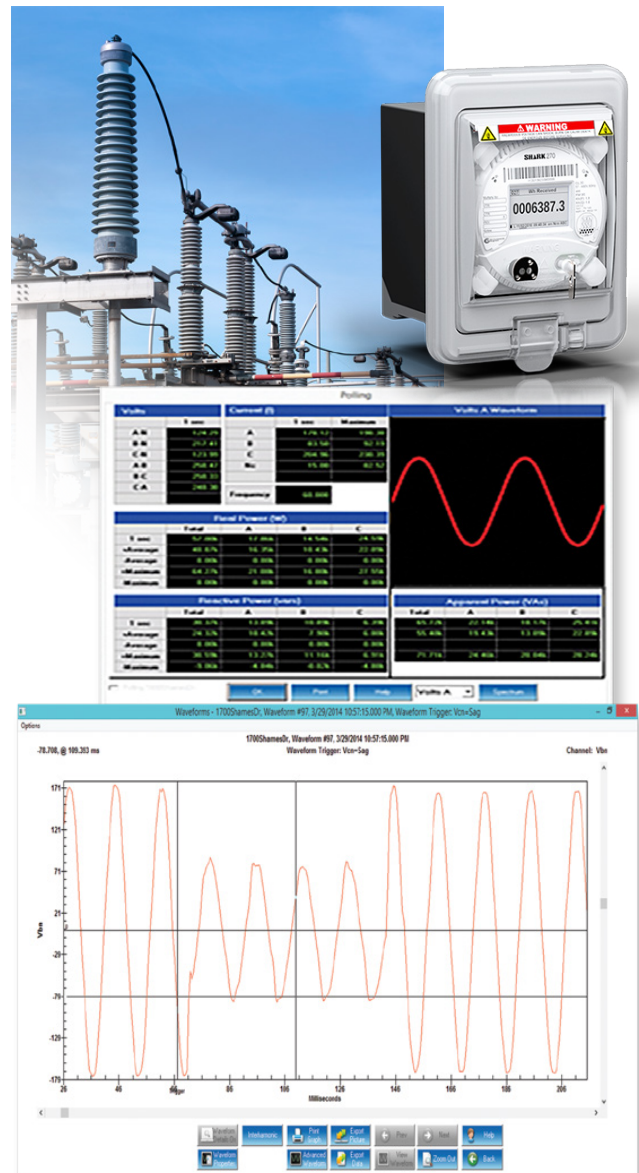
WARNING
SHARK 270
0006387.3

Polling

| Volts | 1 sec |
|---|---|
| AN | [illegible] |
| BN | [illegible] |
| CN | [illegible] |
| AB | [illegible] |
| BC | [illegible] |
| CA | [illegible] |

| Current (I) | 1 sec | Maximum |
|---|---|---|
| A | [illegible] | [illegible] |
| B | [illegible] | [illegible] |
| C | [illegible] | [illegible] |
| Nc | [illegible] | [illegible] |

Frequency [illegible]

Volts A Waveform

Real Power (W)

| | Total | A | B | C |
|---|---|---|---|---|
| 1 sec | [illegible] | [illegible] | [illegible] | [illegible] |
| vAverage | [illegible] | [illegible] | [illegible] | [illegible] |
| Average | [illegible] | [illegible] | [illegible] | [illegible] |
| vMaximum | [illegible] | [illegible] | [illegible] | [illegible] |
| Maximum | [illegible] | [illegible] | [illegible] | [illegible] |

Reactive Power (VARs)

| | Total | A | B | C |
|---|---|---|---|---|
| 1 sec | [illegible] | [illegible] | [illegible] | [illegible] |
| vAverage | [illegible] | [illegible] | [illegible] | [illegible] |
| Average | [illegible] | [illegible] | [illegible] | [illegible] |
| vMaximum | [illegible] | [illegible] | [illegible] | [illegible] |
| Maximum | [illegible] | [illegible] | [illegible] | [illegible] |

Apparent Power (VAs)

| Total | A | B | C |
|---|---|---|---|
| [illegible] | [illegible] | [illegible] | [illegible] |
| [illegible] | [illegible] | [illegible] | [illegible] |
| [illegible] | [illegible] | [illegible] | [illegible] |

OK Print Help Volts A Spectrum

Waveforms - 1700ShamesDr, Waveform #97, 3/29/2014 10:57:15.000 PM, Waveform Trigger: Vcn=Sag
Options
1700ShamesDr, Waveform #97, 3/29/2014 10:57:15.000 PM
Waveform Trigger: Vcn=Sag
-78.708, @ 109.303 ms
Channel: Vbn
Vbn
171
121
71
21
-29
-79
-129
-179
26 46 66 86 106 126 146 166 186 206
Trigger
Milliseconds

Waveform Selection Interharmonic Print Graph Export Picture Prev Next Help
Waveform Properties Advanced Waveform Export Data View Waveform Zoom Out Back